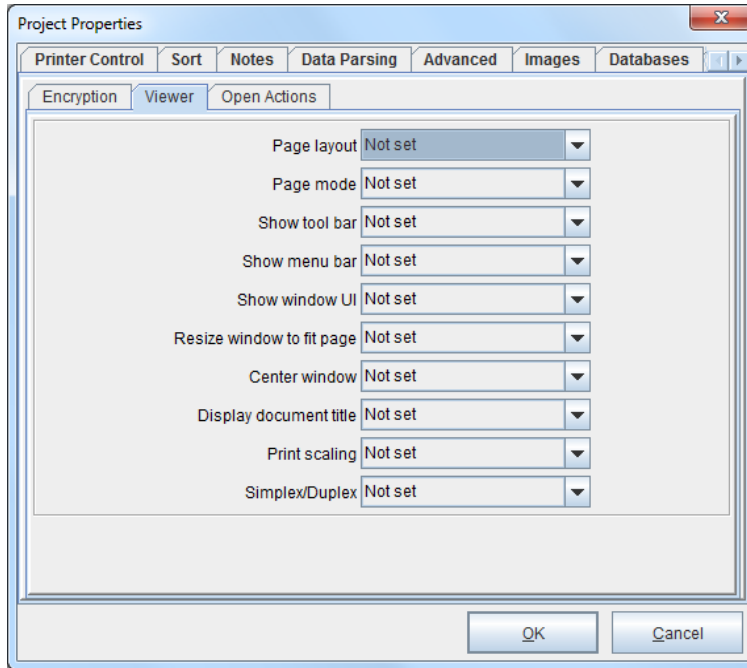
Project Properties

Printer Control | Sort | Notes | Data Parsing | Advanced | Images | Databases

Encryption | Viewer | Open Actions

Page layout Not set

Page mode Not set

Show tool bar Not set

Show menu bar Not set

Show window UI Not set

Resize window to fit page Not set

Center window Not set

Display document title Not set

Print scaling Not set

Simplex/Duplex Not set

OK

Cancel